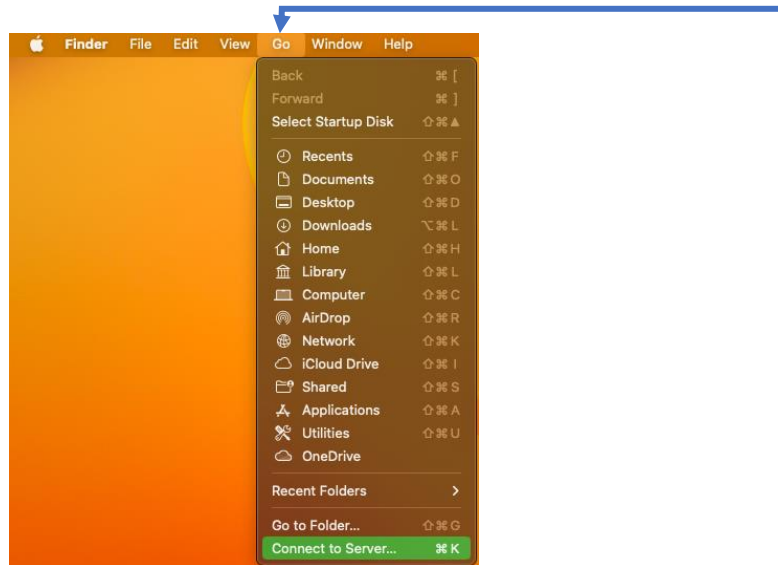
Finder File Edit View Go Window Help

Back ⌘ [
Forward ⌘ ]
Select Startup Disk ⇧⌘▲

Recents ⇧⌘F
Documents ⇧⌘O
Desktop ⇧⌘D
Downloads ⌥⌘L
Home ⇧⌘H
Library ⇧⌘L
Computer ⇧⌘C
AirDrop ⇧⌘R
Network ⇧⌘K
iCloud Drive ⇧⌘I
Shared ⇧⌘S
Applications ⇧⌘A
Utilities ⇧⌘U
OneDrive

Recent Folders >

Go to Folder... ⇧⌘G
Connect to Server... ⌘K